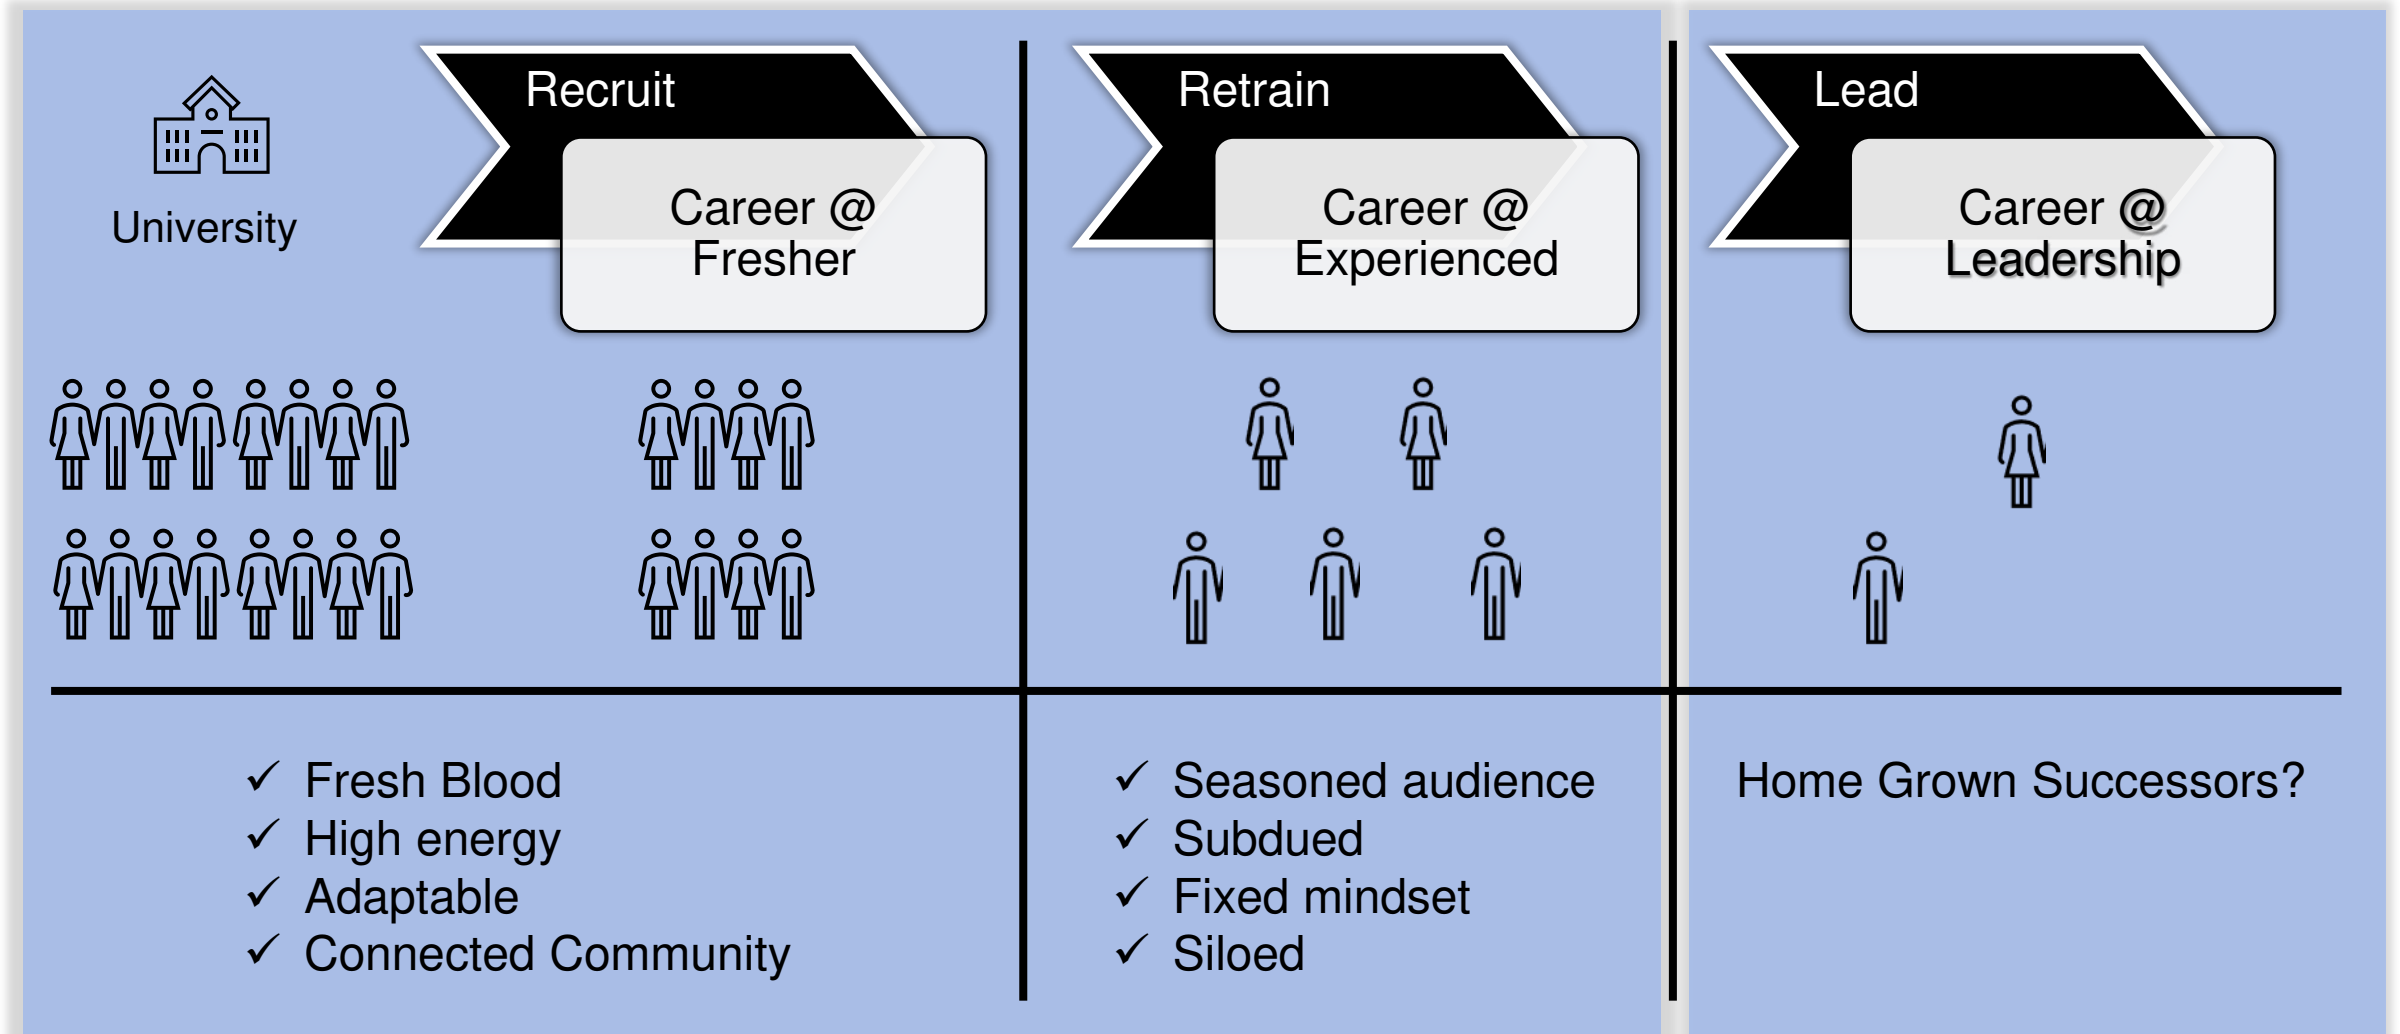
University

Recruit

Career @ Fresher

Retrain

Career @ Experienced

Lead

Career @ Leadership

✓ Fresh Blood
✓ High energy
✓ Adaptable
✓ Connected Community

✓ Seasoned audience
✓ Subdued
✓ Fixed mindset
✓ Siloed

Home Grown Successors?